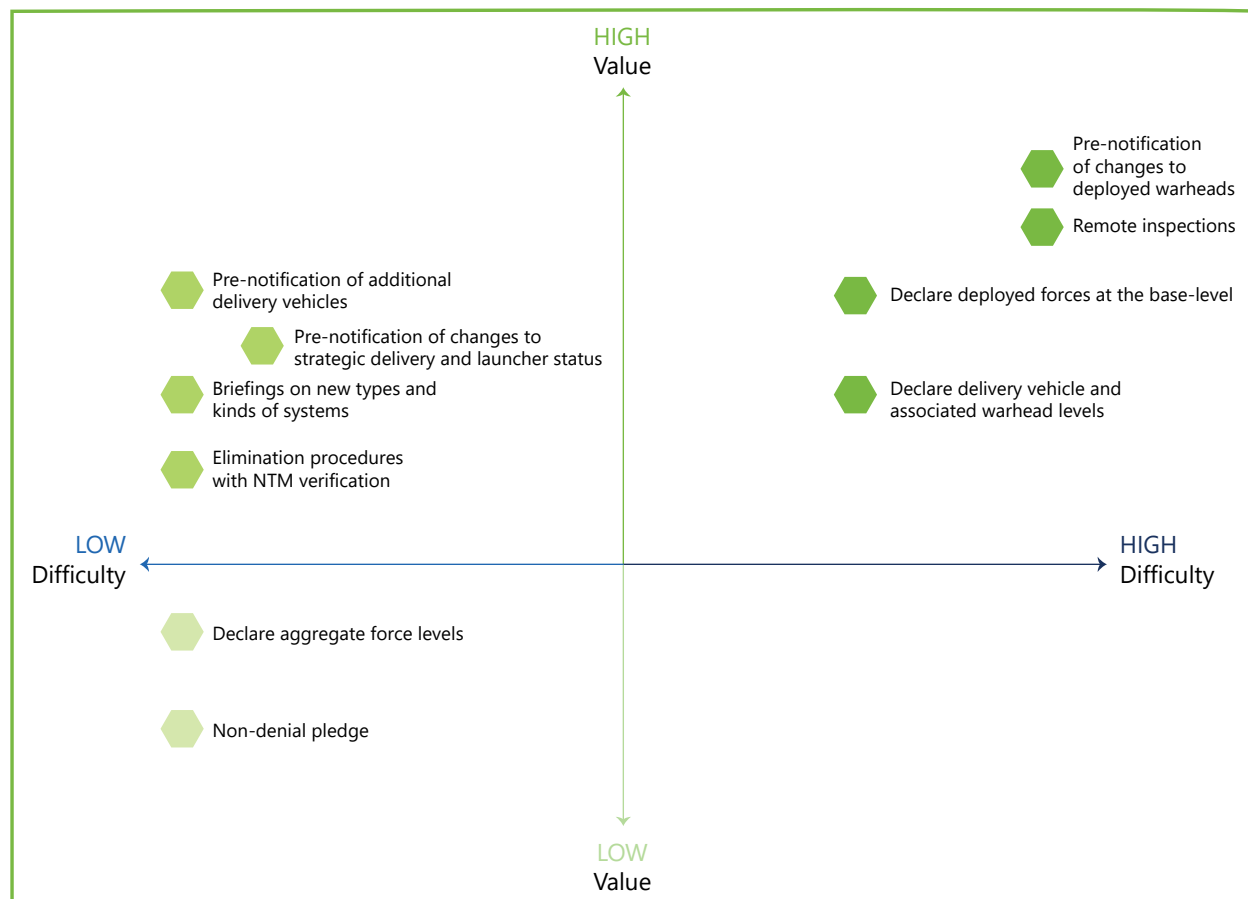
HIGH
Value

Pre-notification of changes to deployed warheads

Remote inspections

Pre-notification of additional delivery vehicles

Declare deployed forces at the base-level

Pre-notification of changes to strategic delivery and launcher status

Briefings on new types and kinds of systems

Declare delivery vehicle and associated warhead levels

Elimination procedures with NTM verification

LOW
Difficulty

HIGH
Difficulty

Declare aggregate force levels

Non-denial pledge

LOW
Value